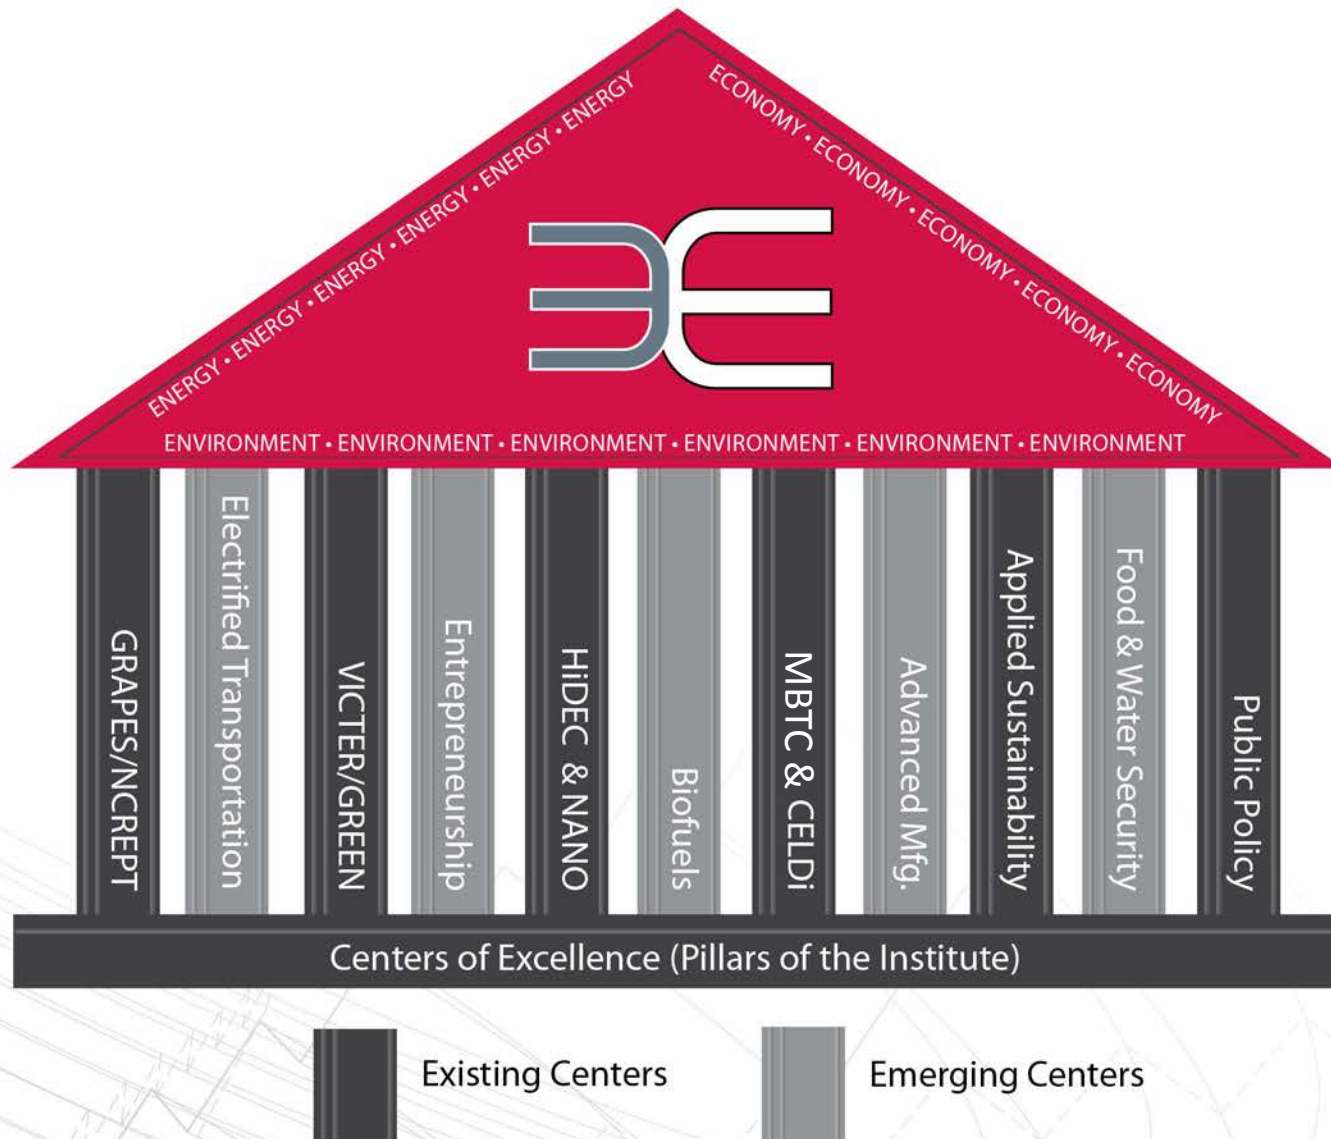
ENERGY • ENERGY • ENERGY • ENERGY • ENERGY • ENERGY

ECONOMY • ECONOMY • ECONOMY • ECONOMY • ECONOMY

ENVIRONMENT • ENVIRONMENT • ENVIRONMENT • ENVIRONMENT • ENVIRONMENT • ENVIRONMENT

GRAPES/NCREPT

Electrified Transportation

VICTER/GREEN

Entrepreneurship

HiDEC & NANO

Biofuels

MBTC & CELDi

Advanced Mfg.

Applied Sustainability

Food & Water Security

Public Policy

Centers of Excellence (Pillars of the Institute)

Existing Centers

Emerging Centers